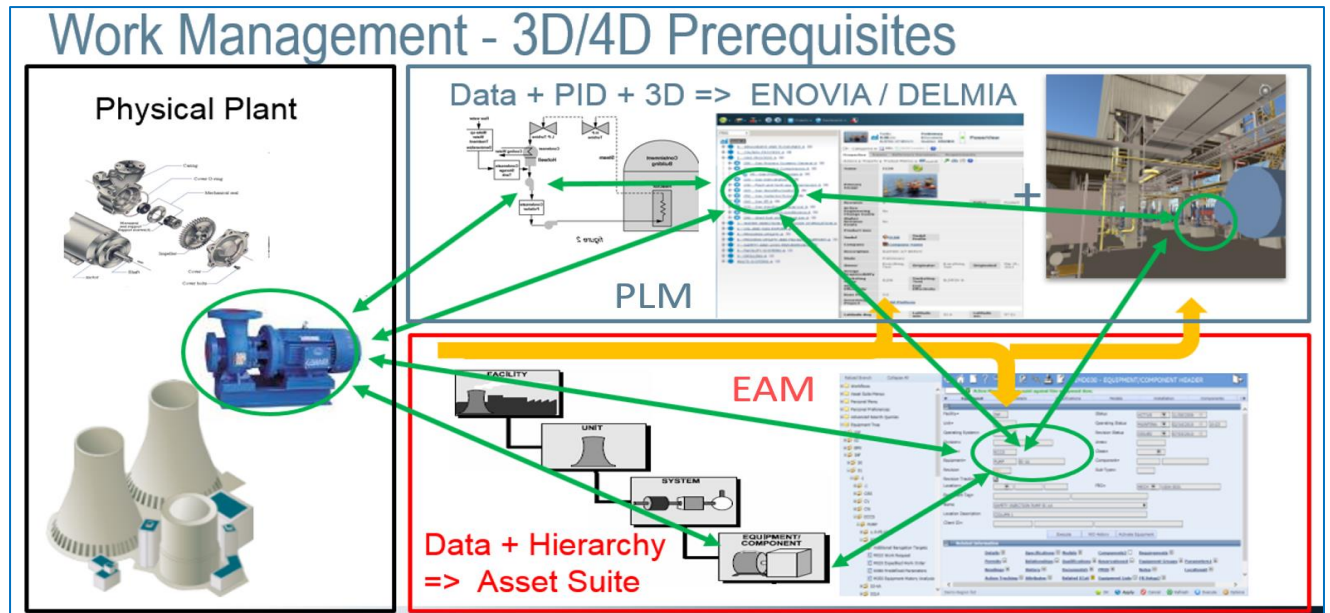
Work Management - 3D/4D Prerequisites

Physical Plant

Data + PID + 3D => ENOVIA / DELMIA

PLM

EAM

FACILITY

UNIT

SYSTEM

EQUIPMENT/ COMPONENT

Data + Hierarchy => Asset Suite

EQUIPMENT/COMPONENT HEADER